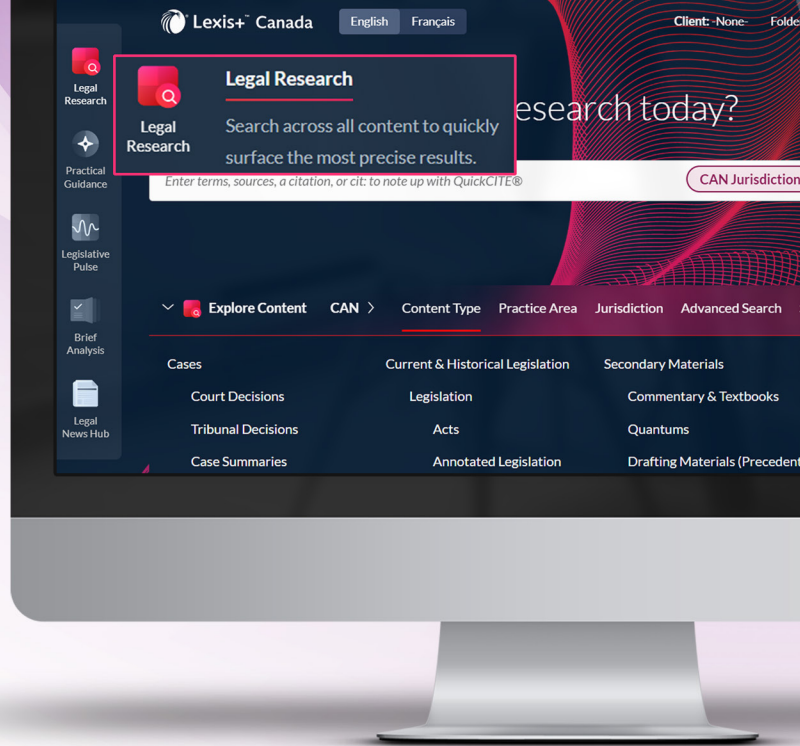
Lexis+™ Canada English Français Client: -None- Folde

Legal Research

Practical Guidance

Legislative Pulse

Brief Analysis

Legal News Hub

Legal Research

Legal Research

Search across all content to quickly surface the most precise results.

esearch today?

Enter terms, sources, a citation, or cit: to note up with QuickCITE®

CAN Jurisdiction

Explore Content CAN Content Type Practice Area Jurisdiction Advanced Search

Cases
Court Decisions
Tribunal Decisions
Case Summaries

Current & Historical Legislation
Legislation
Acts
Annotated Legislation

Secondary Materials
Commentary & Textbooks
Quantums
Drafting Materials (Precedent